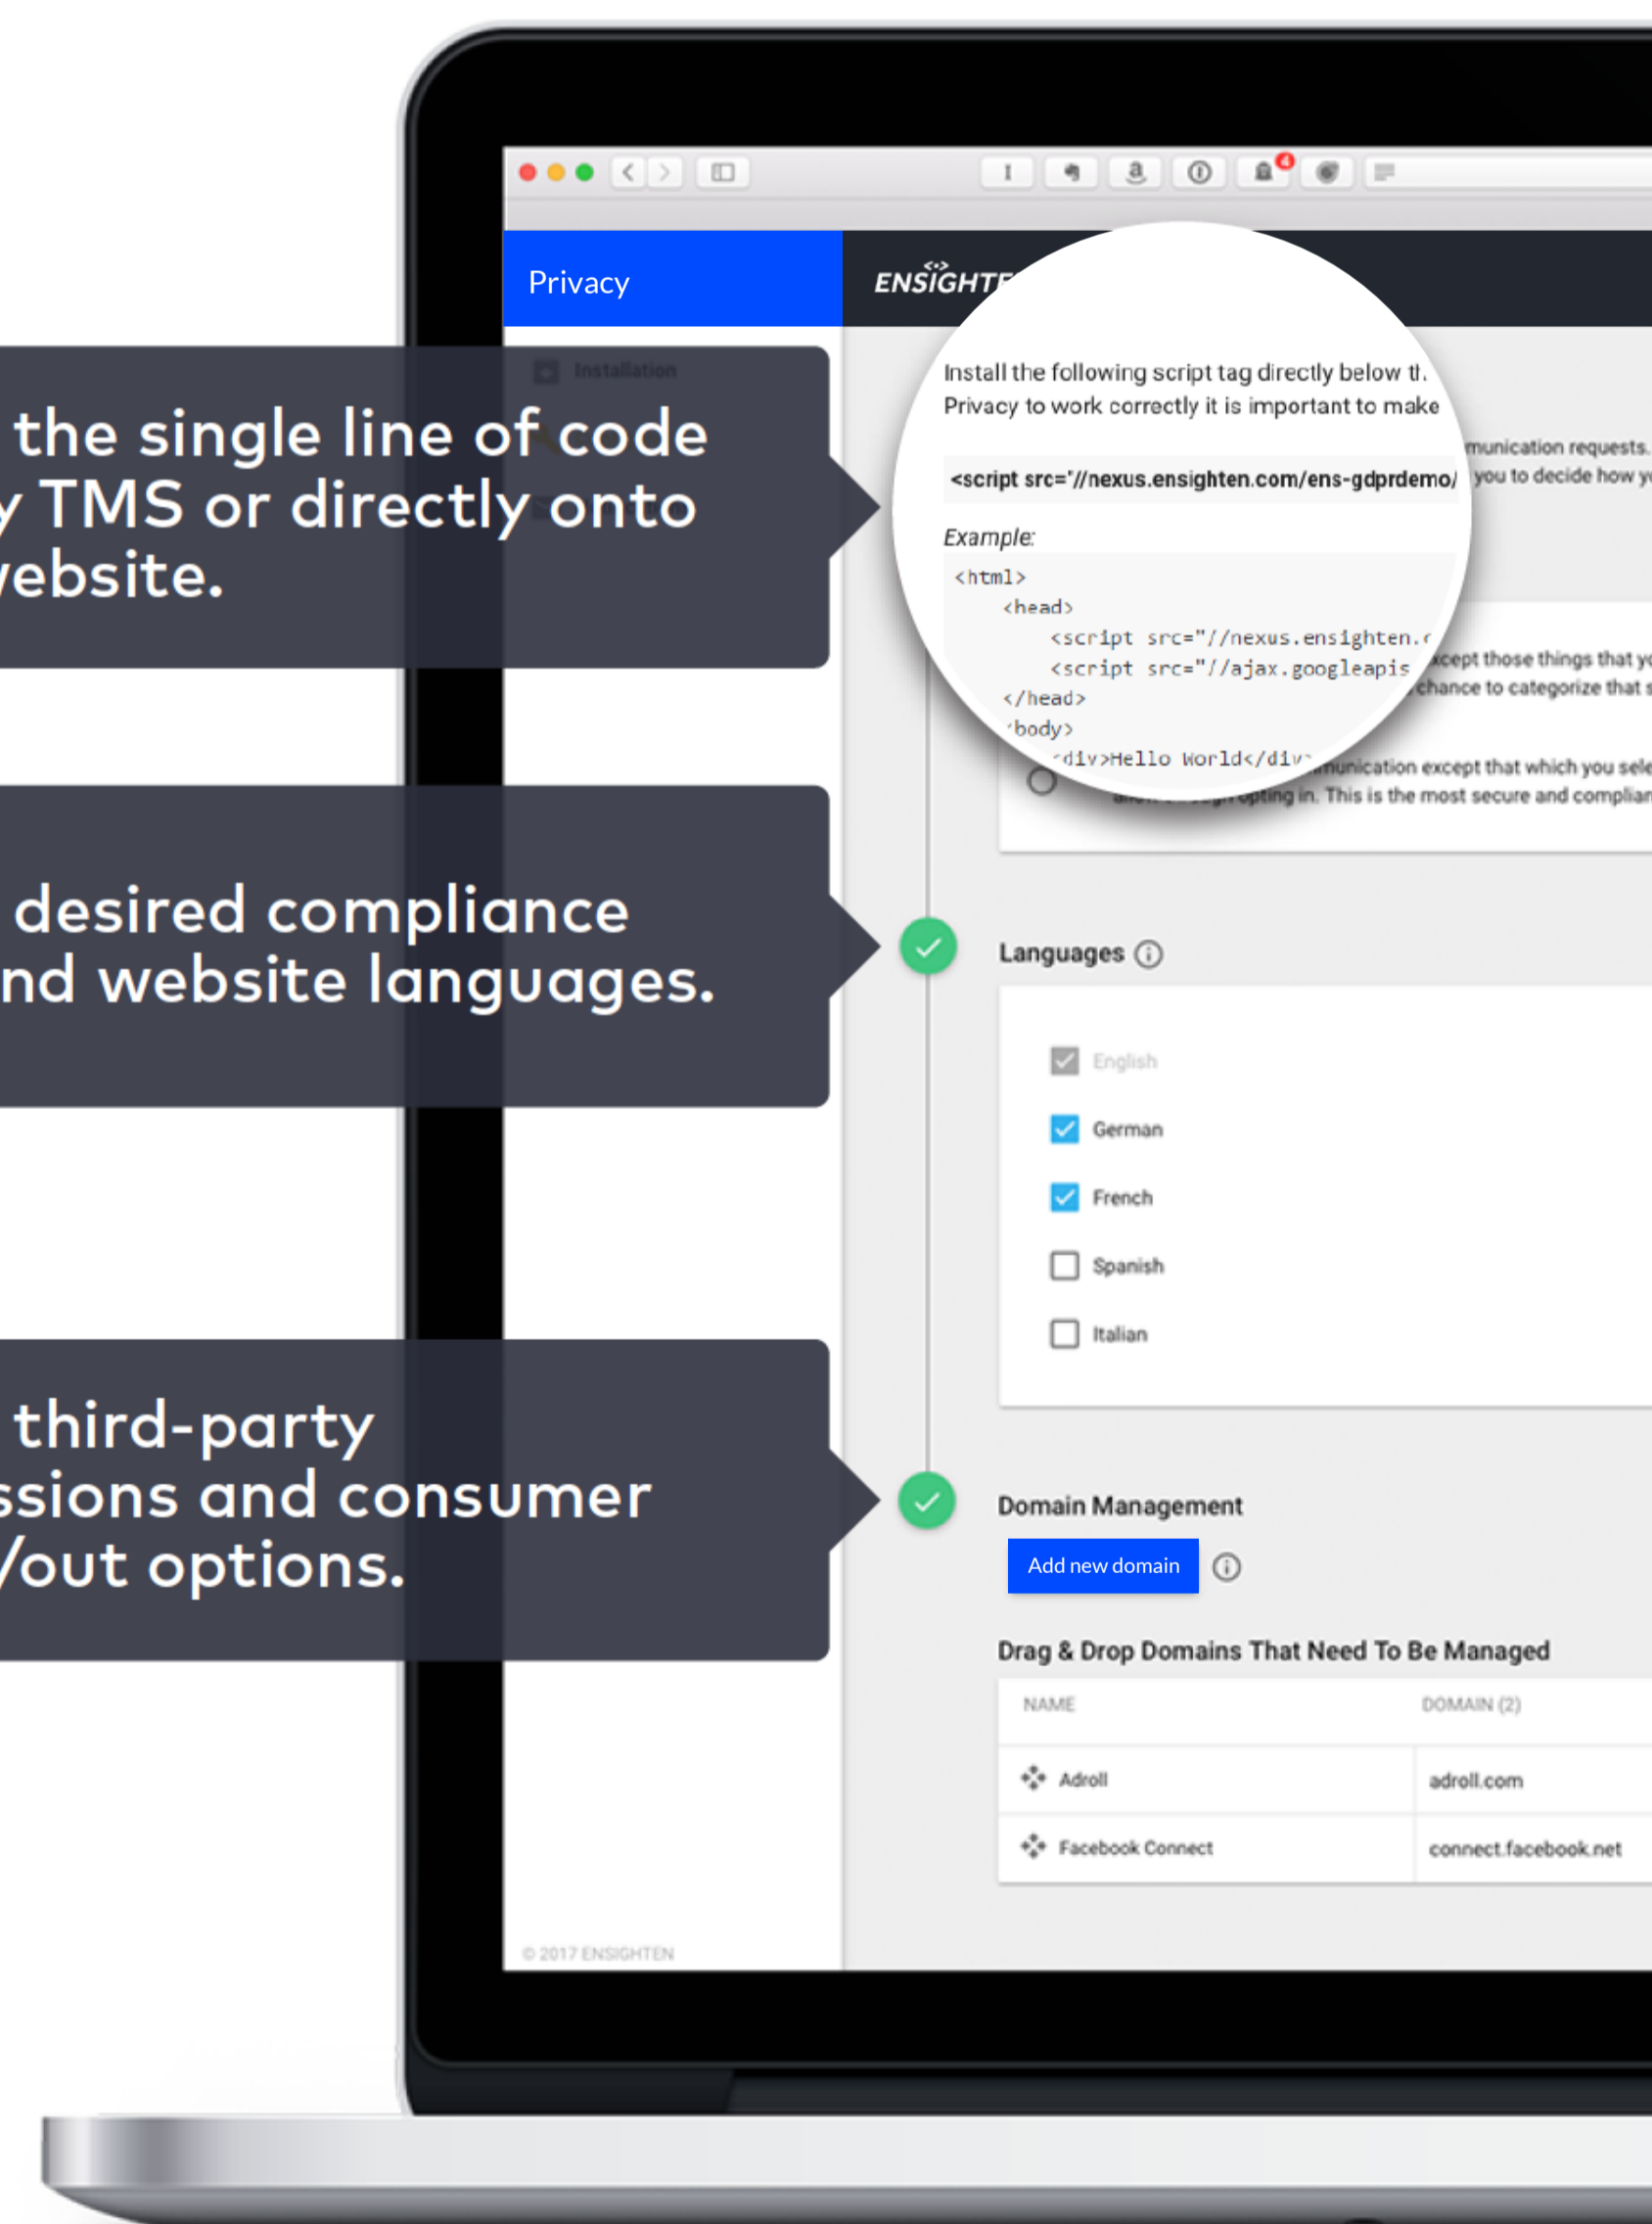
the single line of code
y TMS or directly onto
ebsite.

desired compliance
nd website languages.

third-party
ssions and consumer
/out options.

Privacy

ENSIGHTE

Installation

Install the following script tag directly below th
Privacy to work correctly it is important to make

<script src="//nexus.ensighten.com/ens-gdprdemo/

Example:

```
<html>
    <head>
        <script src="//nexus.ensighten.c
        <script src="//ajax.googleapis
    </head>
    body>
        <div>Hello World</div>
```

munication requests.
you to decide how y

xcept those things that y
chance to categorize that

munication except that which you sele
opting in. This is the most secure and complian

Languages

English

German

French

Spanish

Italian

Domain Management

Add new domain

Drag & Drop Domains That Need To Be Managed

| NAME | DOMAIN (2) |
|---|---|
| Adroll | adroll.com |
| Facebook Connect | connect.facebook.net |

© 2017 ENSIGHTEN